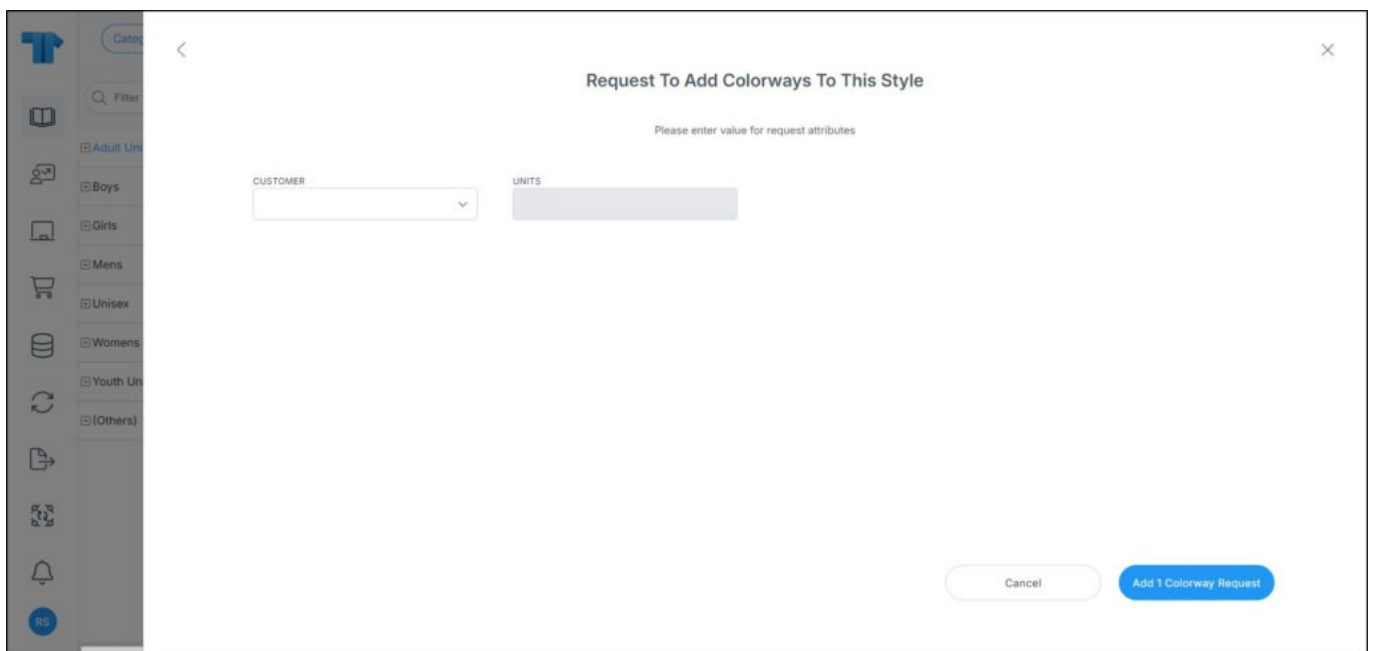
Categ

Filter

Adult Uni

Boys

Girls

Mens

Unisex

Womens

Youth Un

(Others)

RS

Request To Add Colorways To This Style

Please enter value for request attributes

CUSTOMER

UNITS

Cancel

Add 1 Colorway Request